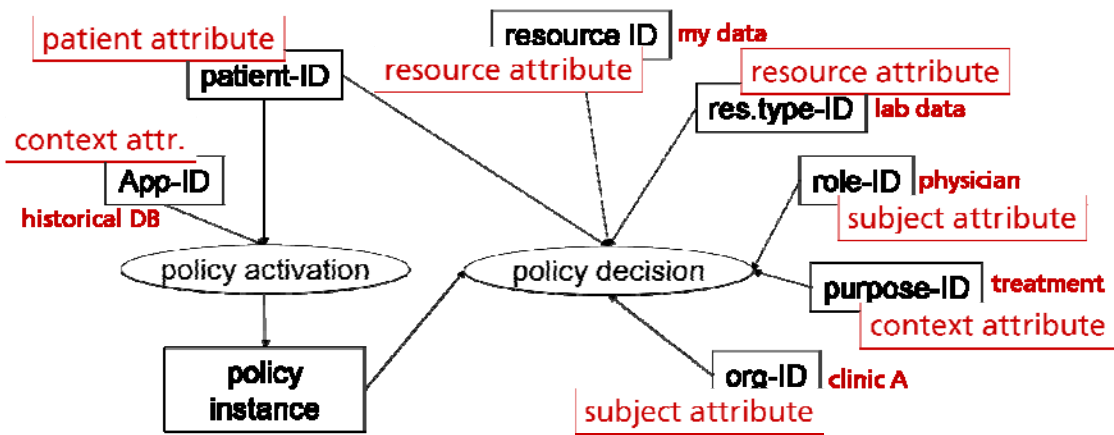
patient attribute
patient-ID
resource ID my data
resource attribute
resource attribute
res.type-ID lab data
context attr.
App-ID
historical DB
role-ID physician
subject attribute
policy activation
policy decision
purpose-ID treatment
context attribute
policy instance
org-ID clinic A
subject attribute